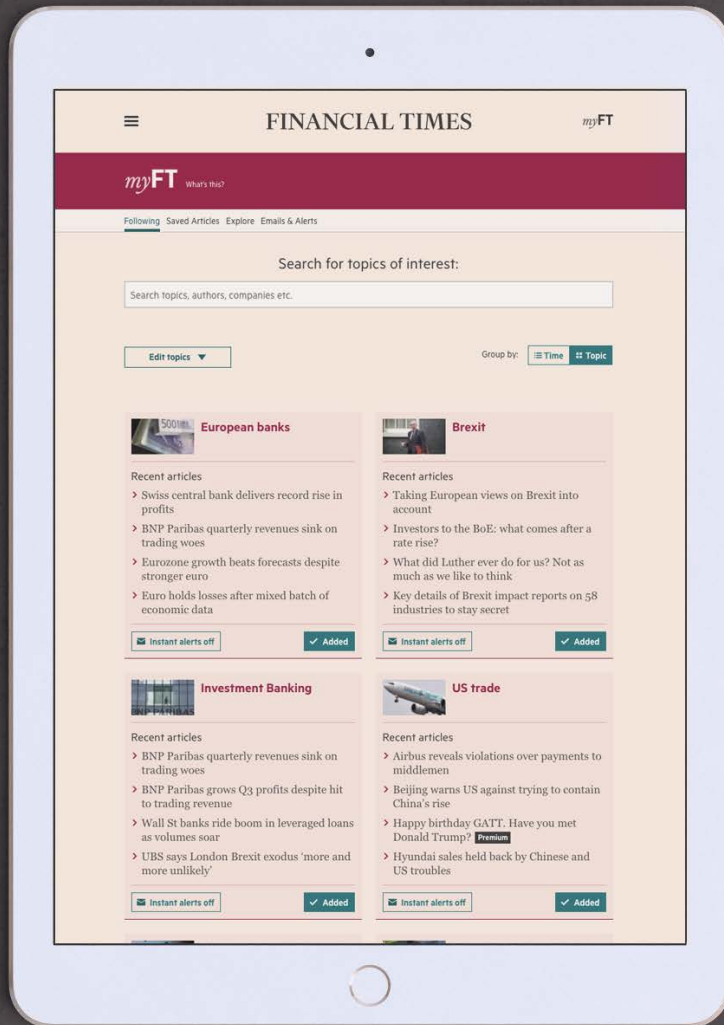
FINANCIAL TIMES

myFT

myFT What's this?

Following Saved Articles Explore Emails & Alerts

Search for topics of interest:

Search topics, authors, companies etc.

Edit topics ▼

Group by: Time Topic

European banks

Recent articles

› Swiss central bank delivers record rise in profits

› BNP Paribas quarterly revenues sink on trading woes

› Eurozone growth beats forecasts despite stronger euro

› Euro holds losses after mixed batch of economic data

Instant alerts off

✓ Added

Brexit

Recent articles

› Taking European views on Brexit into account

› Investors to the BoE: what comes after a rate rise?

› What did Luther ever do for us? Not as much as we like to think

› Key details of Brexit impact reports on 58 industries to stay secret

Instant alerts off

✓ Added

Investment Banking

Recent articles

› BNP Paribas quarterly revenues sink on trading woes

› BNP Paribas grows Q3 profits despite hit to trading revenue

› Wall St banks ride boom in leveraged loans as volumes soar

› UBS says London Brexit exodus 'more and more unlikely'

Instant alerts off

✓ Added

US trade

Recent articles

› Airbus reveals violations over payments to middlemen

› Beijing warns US against trying to contain China's rise

› Happy birthday GATT. Have you met Donald Trump? Premium

› Hyundai sales held back by Chinese and US troubles

Instant alerts off

✓ Added